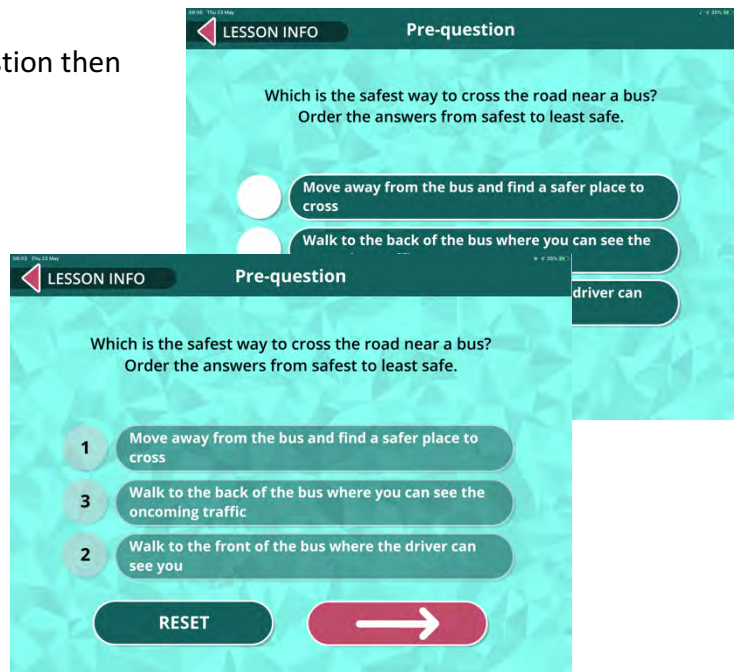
tion then

LESSON INFO

Pre-question

Which is the safest way to cross the road near a bus? Order the answers from safest to least safe.

Move away from the bus and find a safer place to cross

Walk to the back of the bus where you can see the

driver can

09:03 Thu 23 May

LESSON INFO

Pre-question

Which is the safest way to cross the road near a bus? Order the answers from safest to least safe.

1 Move away from the bus and find a safer place to cross

3 Walk to the back of the bus where you can see the oncoming traffic

2 Walk to the front of the bus where the driver can see you

RESET